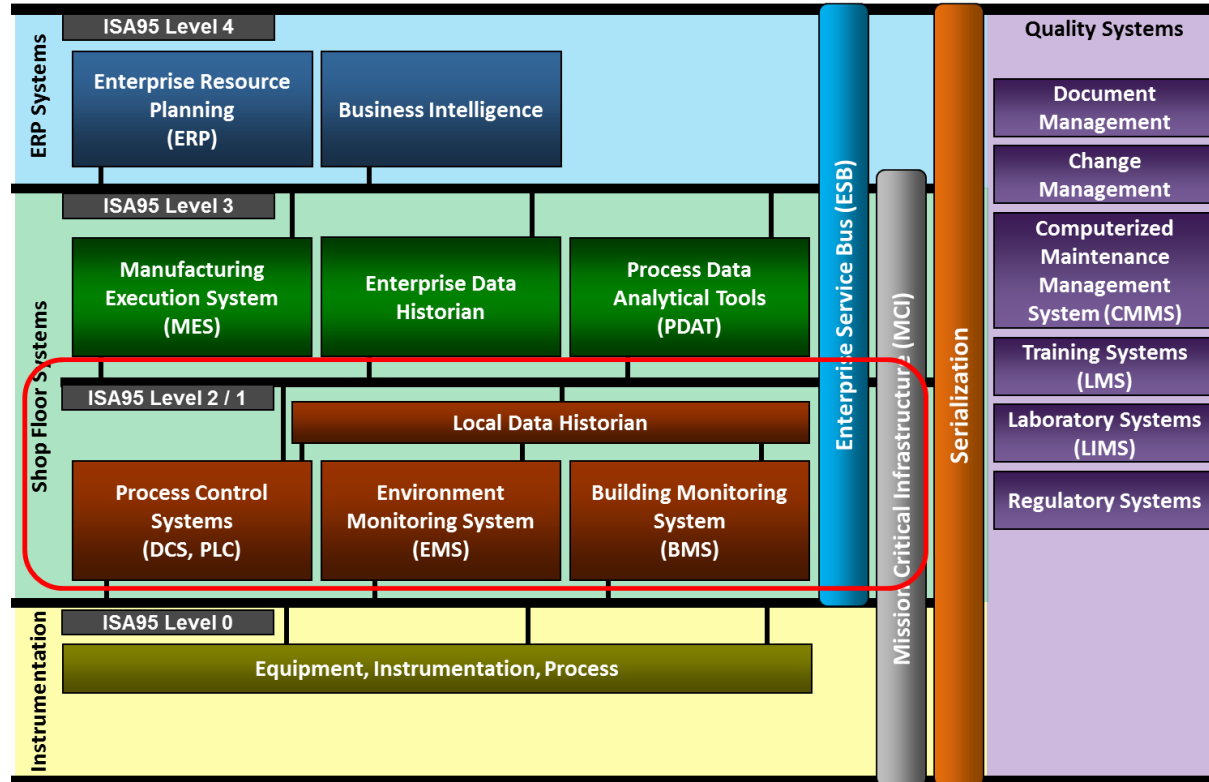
ISA95 Level 4

ERP Systems

Enterprise Resource Planning (ERP)

Business Intelligence

ISA95 Level 3

Shop Floor Systems

Manufacturing Execution System (MES)

Enterprise Data Historian

Process Data Analytical Tools (PDAT)

ISA95 Level 2 / 1

Local Data Historian

Process Control Systems (DCS, PLC)

Environment Monitoring System (EMS)

Building Monitoring System (BMS)

ISA95 Level 0

Instrumentation

Equipment, Instrumentation, Process

Enterprise Service Bus (ESB)

Mission Critical Infrastructure (MCI)

Serialization

Quality Systems

Document Management

Change Management

Computerized Maintenance Management System (CMMS)

Training Systems (LMS)

Laboratory Systems (LIMS)

Regulatory Systems